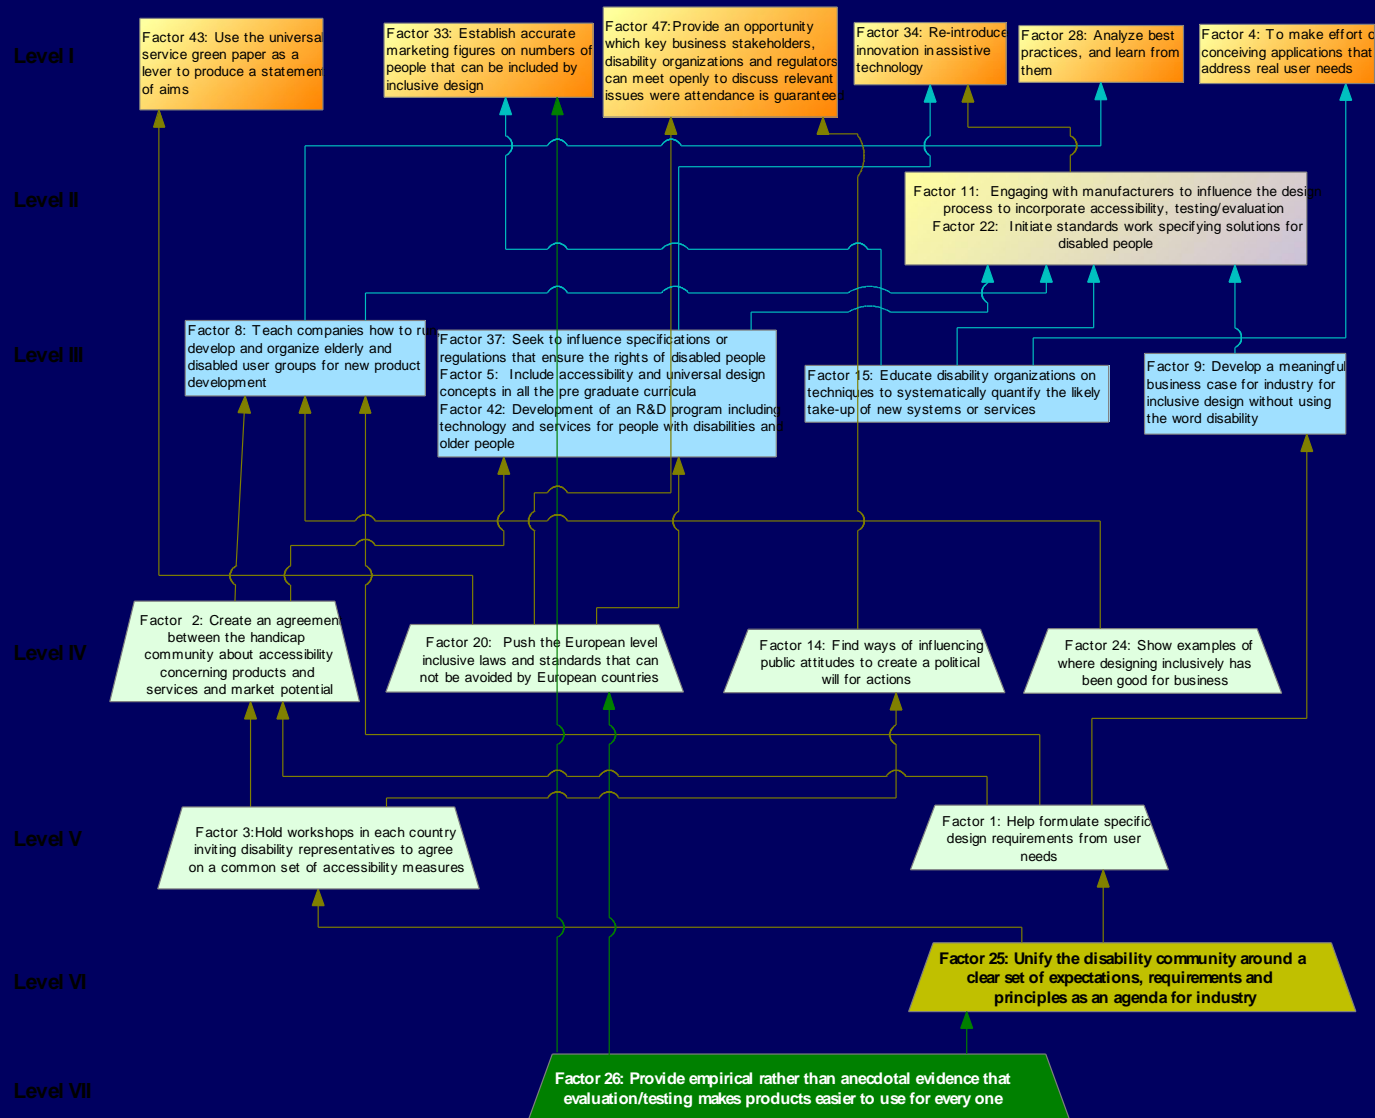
Level I

Factor 43: Use the universal service green paper as a lever to produce a statement of aims

Factor 33: Establish accurate marketing figures on numbers of people that can be included by inclusive design

Factor 47: Provide an opportunity which key business stakeholders, disability organizations and regulators can meet openly to discuss relevant issues were attendance is guaranteed

Factor 34: Re-introduce innovation in assistive technology

Factor 28: Analyze best practices, and learn from them

Factor 4: To make effort o conceiving applications that address real user needs

Level II

Factor 11: Engaging with manufacturers to influence the design process to incorporate accessibility, testing/evaluation
Factor 22: Initiate standards work specifying solutions for disabled people

Level III

Factor 8: Teach companies how to ru develop and organize elderly and disabled user groups for new product development

Factor 37: Seek to influence specifications or regulations that ensure the rights of disabled people
Factor 5: Include accessibility and universal design concepts in all the pre graduate curricula
Factor 42: Development of an R&D program including technology and services for people with disabilities an older people

Factor 15: Educate disability organizations on techniques to systematically quantify the likely take-up of new systems or services

Factor 9: Develop a meaningful business case for industry for inclusive design without using the word disability

Level IV

Factor 2: Create an agreement between the handicap community about accessibility concerning products and services and market potential

Factor 20: Push the European level inclusive laws and standards that can not be avoided by European countries

Factor 14: Find ways of influencing public attitudes to create a political will for actions

Factor 24: Show examples of where designing inclusively has been good for business

Level V

Factor 3:Hold workshops in each country inviting disability representatives to agree on a common set of accessibility measures

Factor 1: Help formulate specific design requirements from user needs

Level VI

Factor 25: Unify the disability community around a clear set of expectations, requirements and principles as an agenda for industry

Level VII

Factor 26: Provide empirical rather than anecdotal evidence that evaluation/testing makes products easier to use for every one